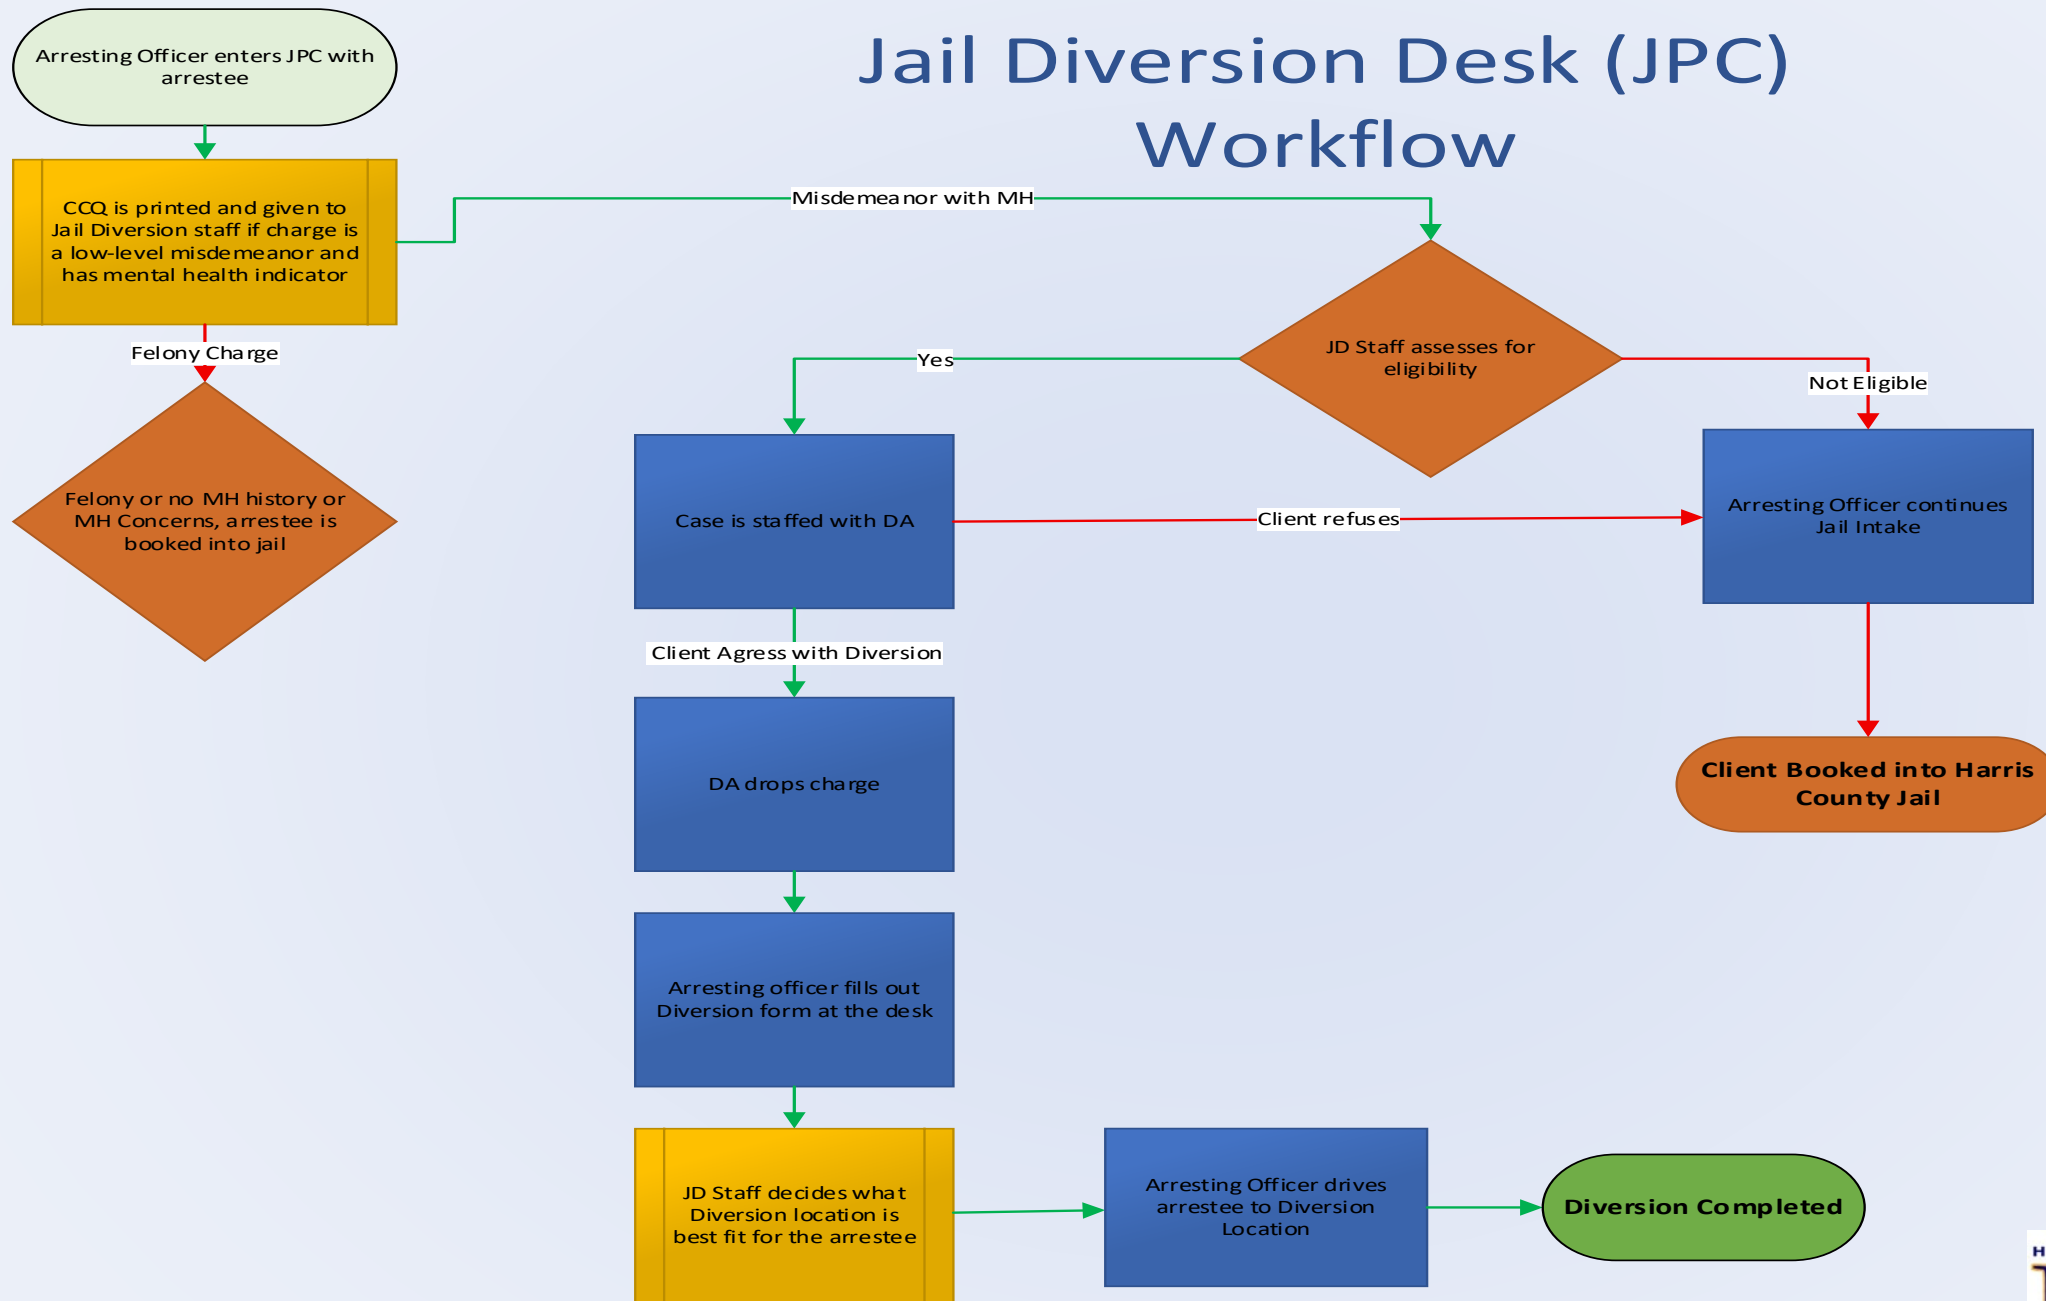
Jail Diversion Desk (JPC) Workflow

Arresting Officer enters JPC with arrestee

CCQ is printed and given to Jail Diversion staff if charge is a low-level misdemeanor and has mental health indicator

Misdemeanor with MH

Felony Charge

Felony or no MH history or MH Concerns, arrestee is booked into jail

JD Staff assesses for eligibility

Yes

Not Eligible

Case is staffed with DA

Client refuses

Arresting Officer continues Jail Intake

Client Agress with Diversion

DA drops charge

Client Booked into Harris County Jail

Arresting officer fills out Diversion form at the desk

JD Staff decides what Diversion location is best fit for the arrestee

Arresting Officer drives arrestee to Diversion Location

Diversion Completed